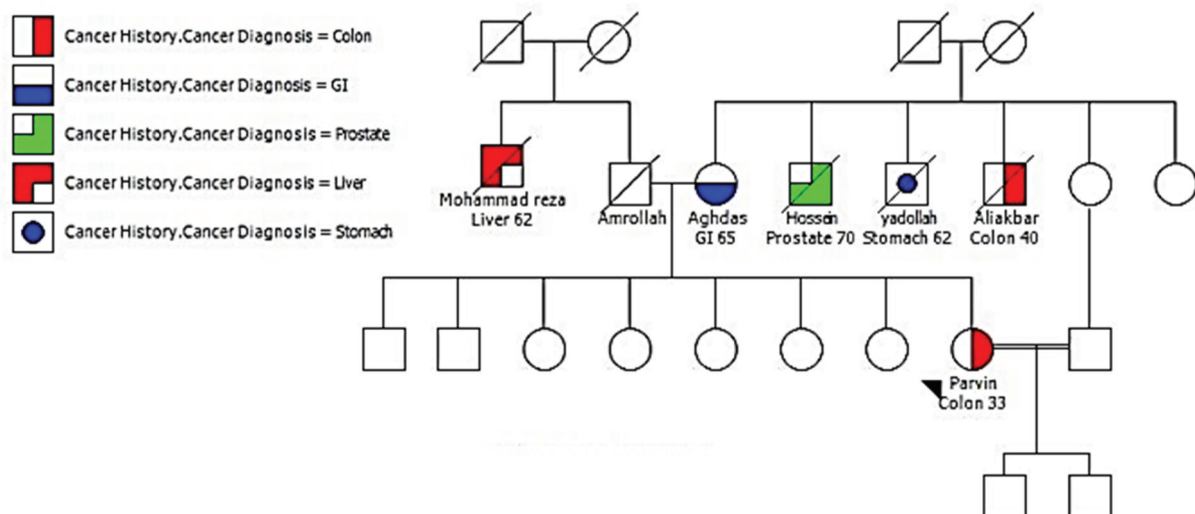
Cancer History.Cancer Diagnosis = Colon
Cancer History.Cancer Diagnosis = GI
Cancer History.Cancer Diagnosis = Prostate
Cancer History.Cancer Diagnosis = Liver
Cancer History.Cancer Diagnosis = Stomach

Mohammad reza
Liver 62

Amrollah

Aghdas
GI 65

Hossein
Prostate 70

yadollah
Stomach 62

Aliakbar
Colon 40

Parvin
Colon 33